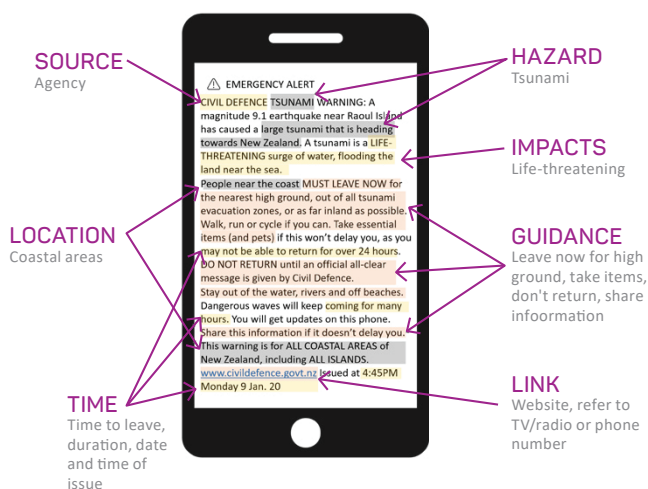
SOURCE
Agency

EMERGENCY ALERT

CIVIL DEFENCE TSUNAMI WARNING: A magnitude 9.1 earthquake near Raoul Island has caused a large tsunami that is heading towards New Zealand. A tsunami is a LIFE-THREATENING surge of water, flooding the land near the sea.

People near the coast MUST LEAVE NOW for the nearest high ground, out of all tsunami evacuation zones, or as far inland as possible. Walk, run or cycle if you can. Take essential items (and pets) if this won't delay you, as you may not be able to return for over 24 hours. DO NOT RETURN until an official all-clear message is given by Civil Defence. Stay out of the water, rivers and off beaches. Dangerous waves will keep coming for many hours. You will get updates on this phone. Share this information if it doesn't delay you. This warning is for ALL COASTAL AREAS of New Zealand, including ALL ISLANDS. www.civildefence.govt.nz Issued at 4:45PM Monday 9 Jan. 20

HAZARD
Tsunami

IMPACTS
Life-threatening

LOCATION
Coastal areas

GUIDANCE
Leave now for high ground, take items, don't return, share infoormation

TIME
Time to leave, duration, date and time of issue

LINK
Website, refer to TV/radio or phone number